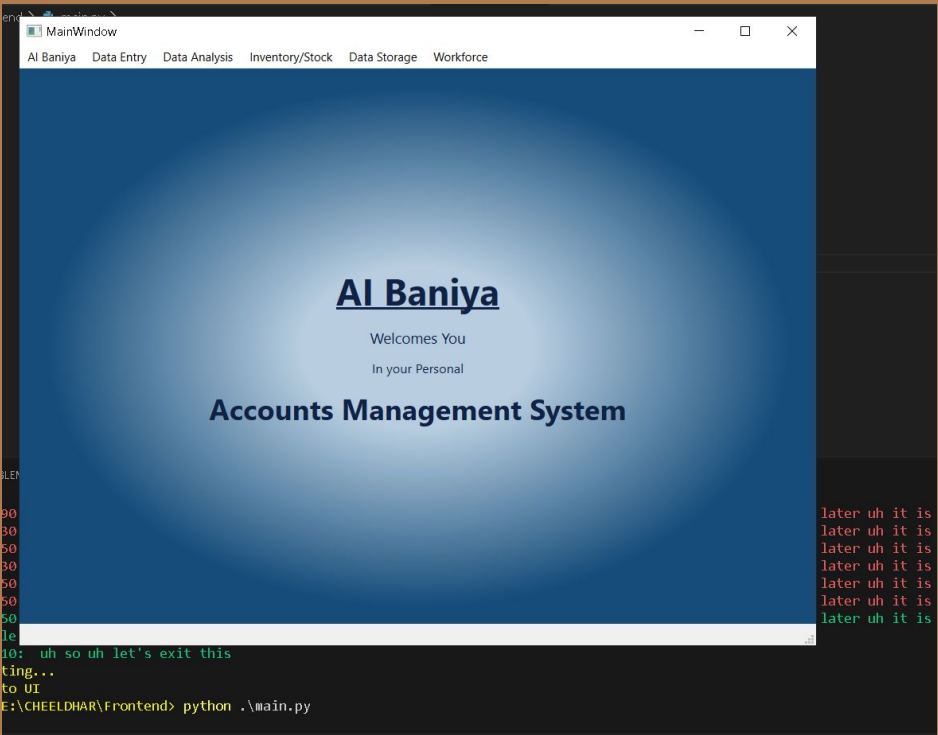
end > main.py >

MainWindow

AI Baniya Data Entry Data Analysis Inventory/Stock Data Storage Workforce

AI Baniya

Welcomes You

In your Personal

Accounts Management System

BLEM

90 later uh it is
30 later uh it is
50 later uh it is
30 later uh it is
50 later uh it is
50 later uh it is
50 later uh it is
le
10: uh so uh let's exit this
ting...
to UI
E:\CHEELDHAR\Frontend> python .\main.py